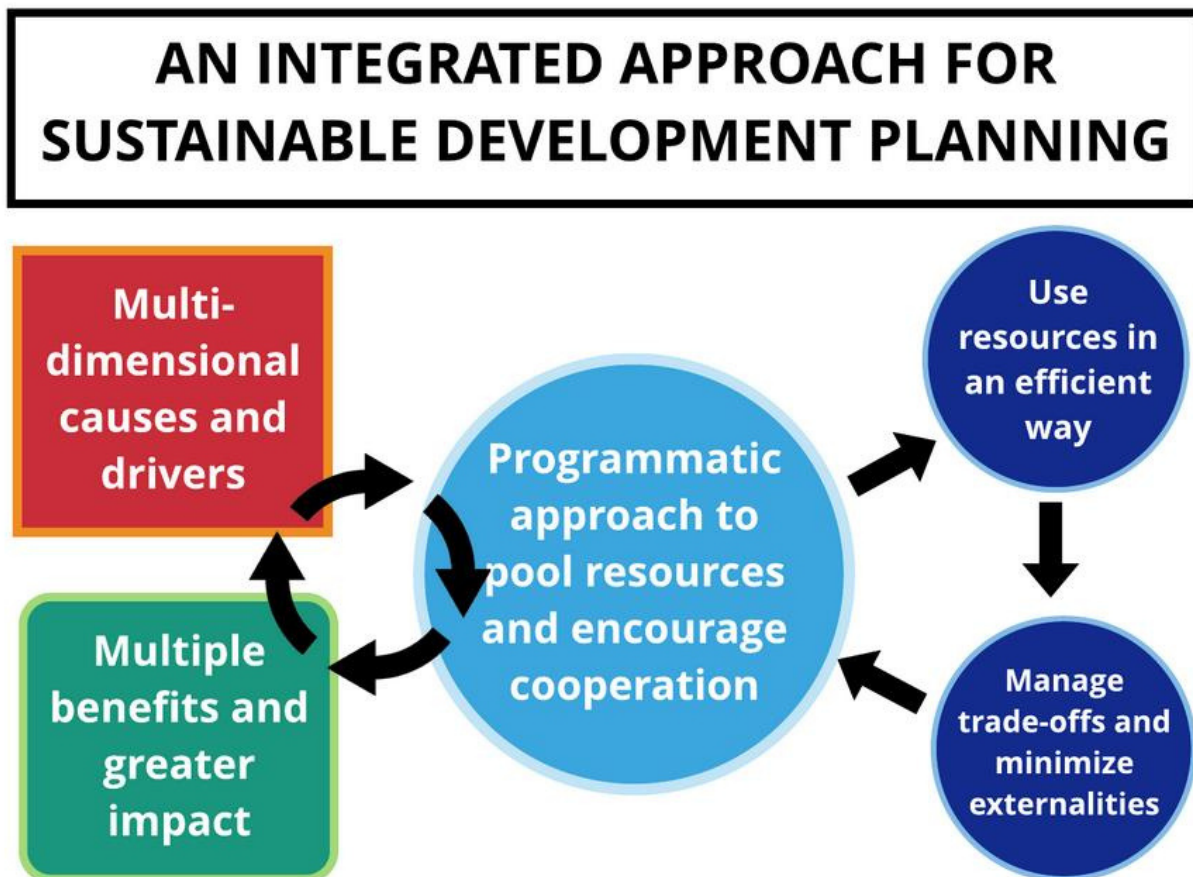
AN INTEGRATED APPROACH FOR SUSTAINABLE DEVELOPMENT PLANNING

Multi-dimensional causes and drivers

Multiple benefits and greater impact

Programmatic approach to pool resources and encourage cooperation

Use resources in an efficient way

Manage trade-offs and minimize externalities